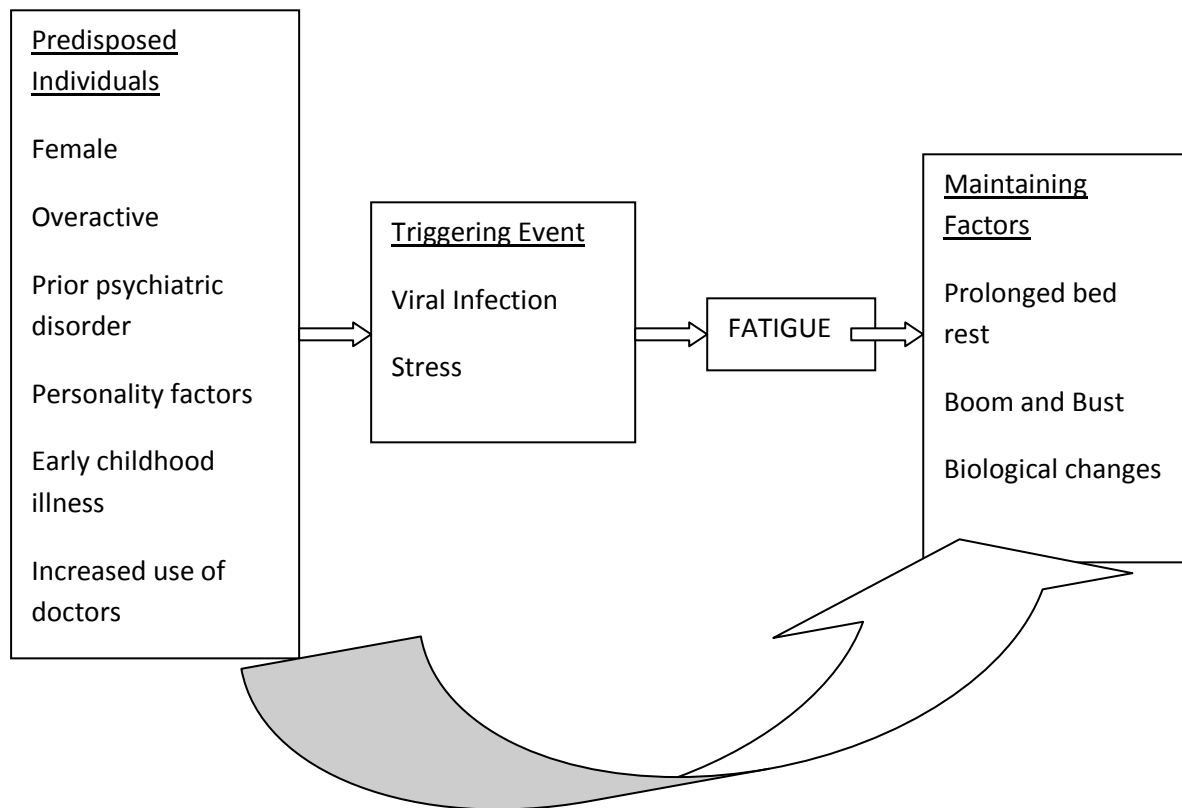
Predisposed Individuals

Female

Overactive

Prior psychiatric disorder

Personality factors

Early childhood illness

Increased use of doctors

Triggering Event

Viral Infection

Stress

FATIGUE

Maintaining Factors

Prolonged bed rest

Boom and Bust

Biological changes